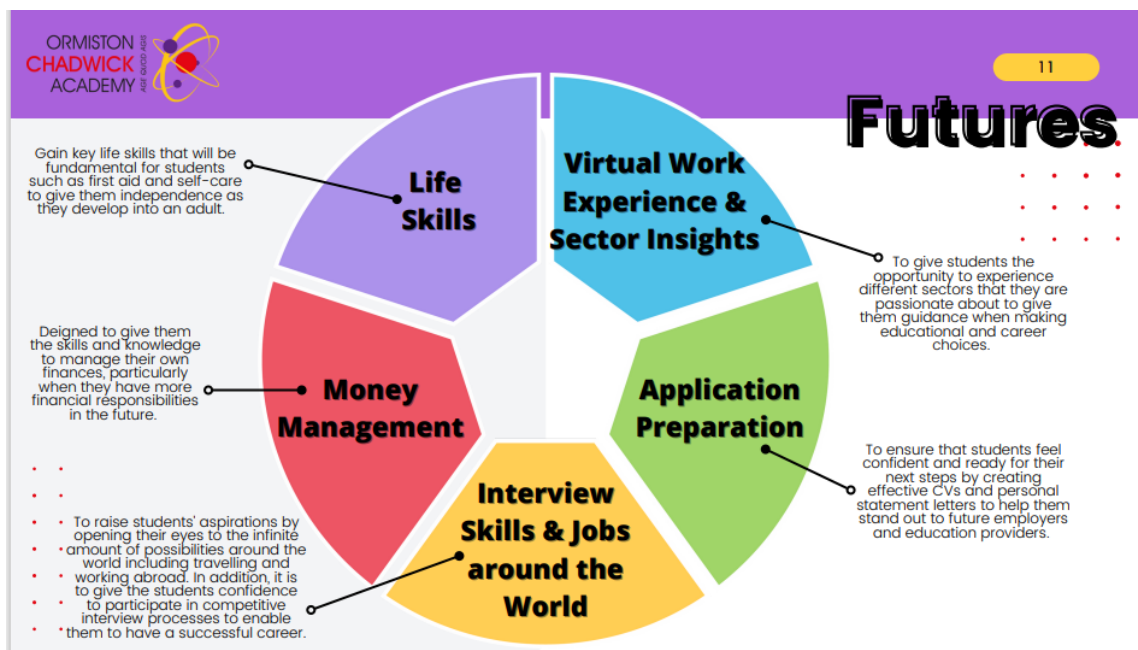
ORMISTON CHADWICK ACADEMY AGE QUOD AGIS

11

Futures

Gain key life skills that will be fundamental for students such as first aid and self-care to give them independence as they develop into an adult.

Life Skills

Virtual Work Experience & Sector Insights

To give students the opportunity to experience different sectors that they are passionate about to give them guidance when making educational and career choices.

Deigned to give them the skills and knowledge to manage their own finances, particularly when they have more financial responsibilities in the future.

Money Management

Application Preparation

To ensure that students feel confident and ready for their next steps by creating effective CVs and personal statement letters to help them stand out to future employers and education providers.

Interview Skills & Jobs around the World

To raise students' aspirations by opening their eyes to the infinite amount of possibilities around the world including travelling and working abroad. In addition, it is to give the students confidence to participate in competitive interview processes to enable them to have a successful career.